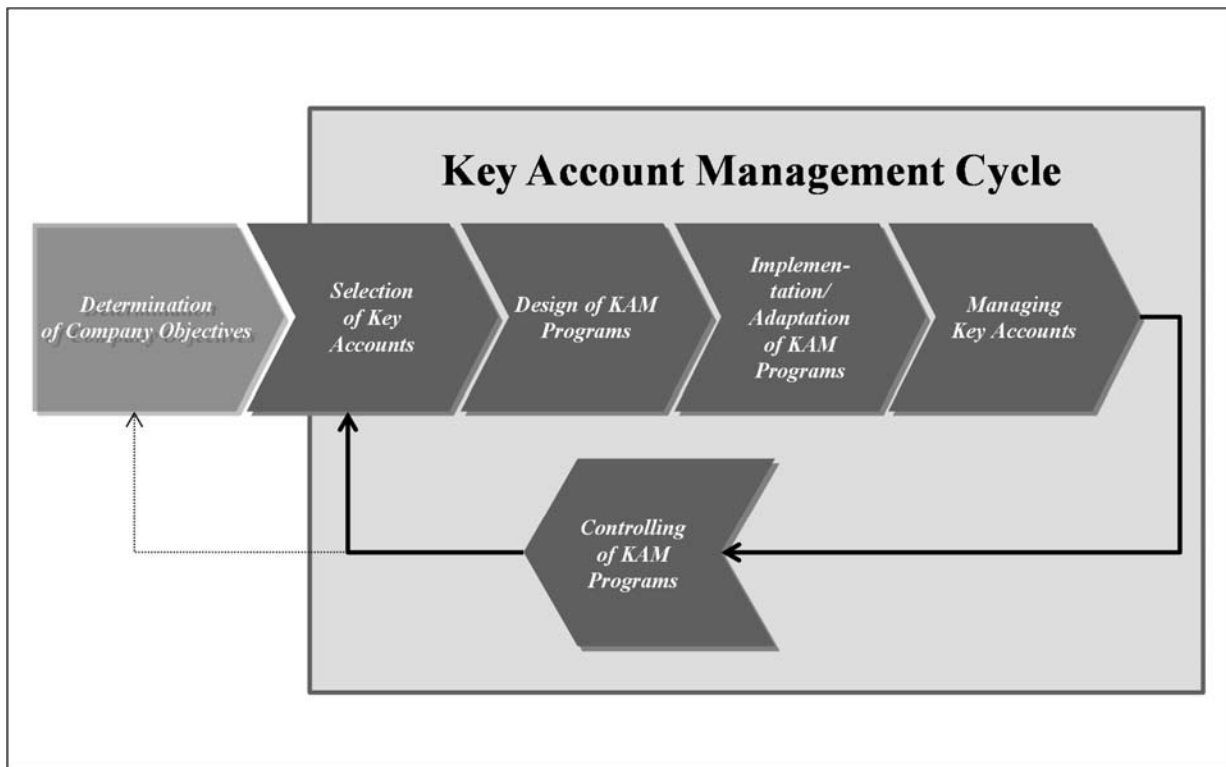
Key Account Management Cycle

Determination of Company Objectives

Selection of Key Accounts

Design of KAM Programs

Implementation/ Adaptation of KAM Programs

Managing Key Accounts

Controlling of KAM Programs